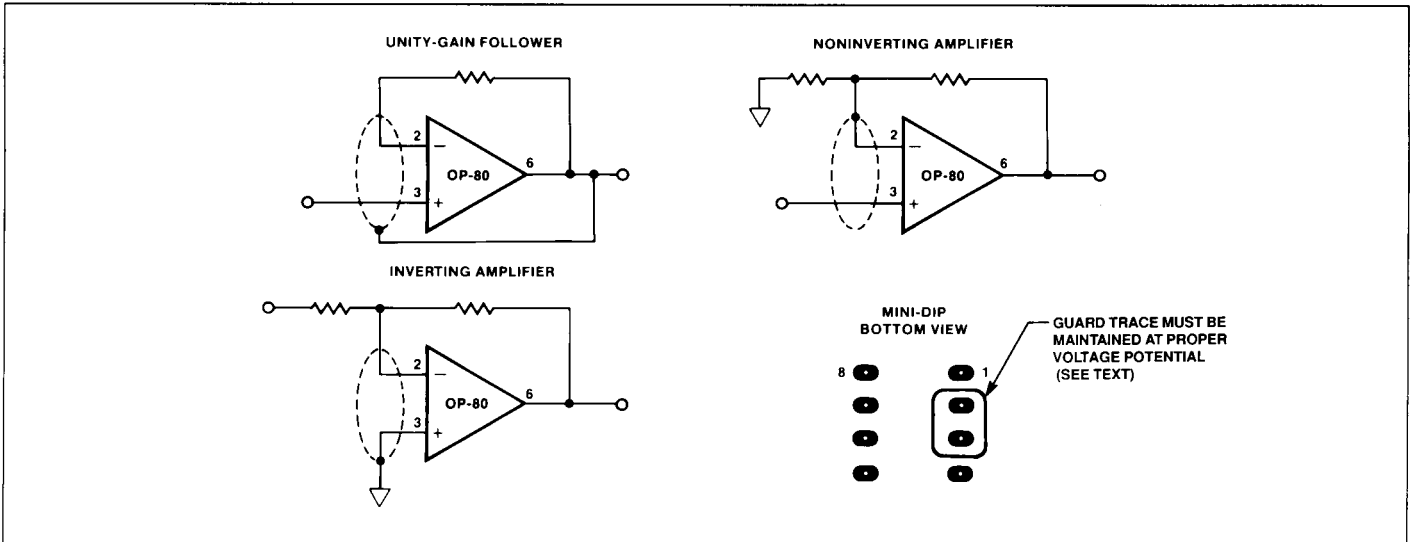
UNITY-GAIN FOLLOWER

2
–
OP-80
6
3
+

NONINVERTING AMPLIFIER

2
–
OP-80
6
3
+

INVERTING AMPLIFIER

2
–
OP-80
6
3
+

MINI-DIP
BOTTOM VIEW

8
1

GUARD TRACE MUST BE MAINTAINED AT PROPER VOLTAGE POTENTIAL (SEE TEXT)